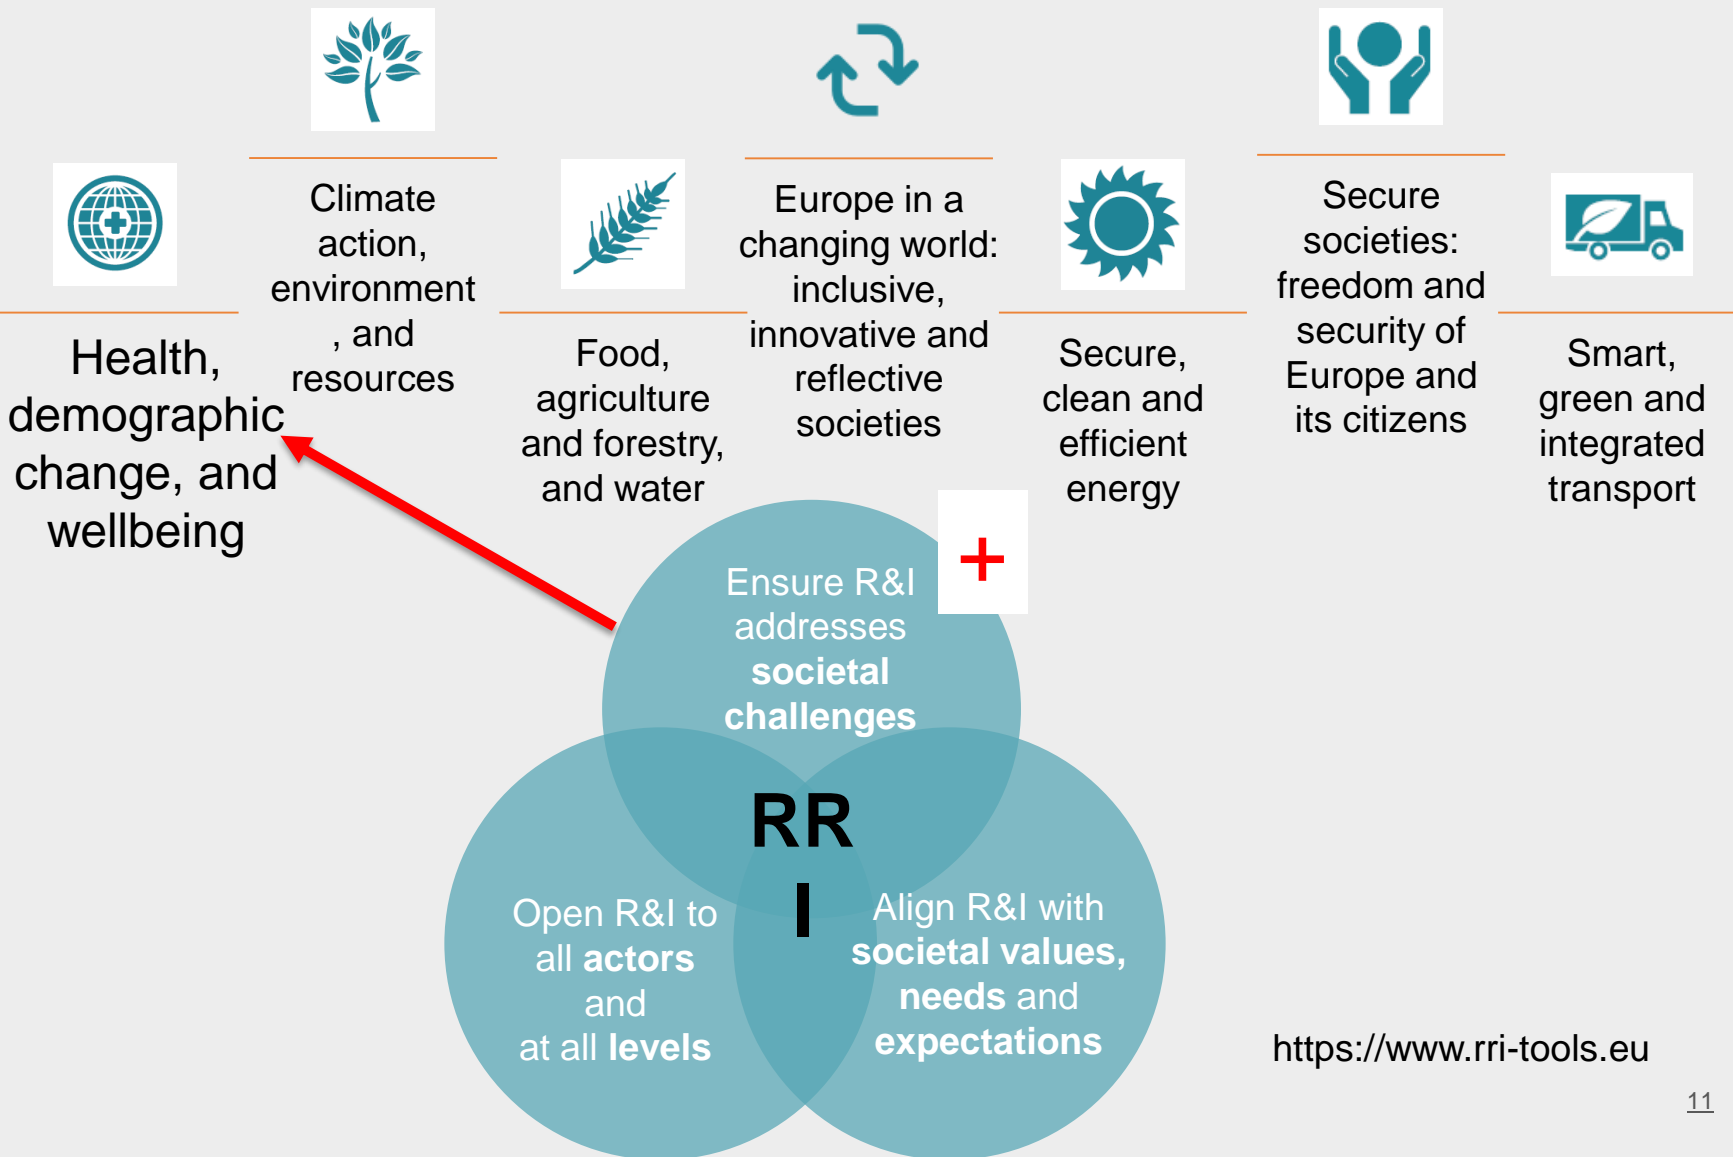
Health, demographic change, and wellbeing

Climate action, environment, and resources

Food, agriculture and forestry, and water

Europe in a changing world: inclusive, innovative and reflective societies

Secure, clean and efficient energy

Secure societies: freedom and security of Europe and its citizens

Smart, green and integrated transport

+

Ensure R&I addresses **societal challenges**

RRI

Open R&I to all **actors** and at all **levels**

Align R&I with **societal values, needs** and **expectations**

https://www.rri-tools.eu

11